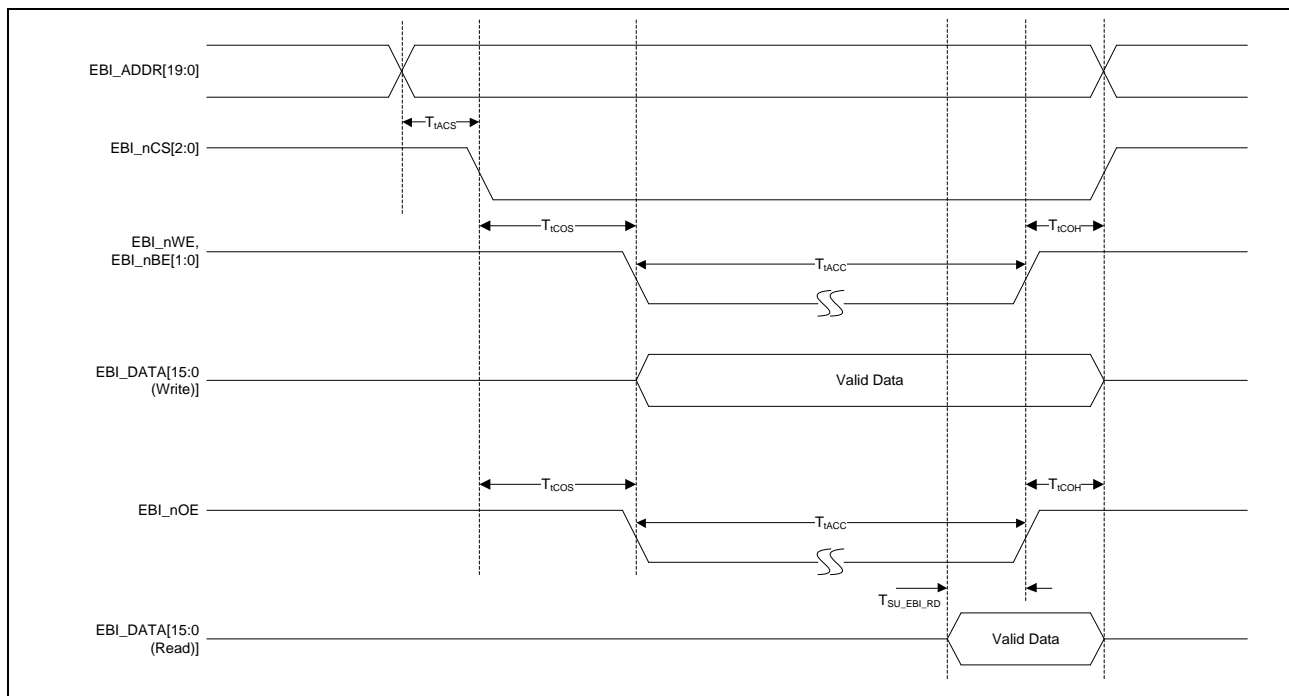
EBI_ADDR[19:0]

$T_{tACS}$

EBI_nCS[2:0]

$T_{tCOS}$

$T_{tCOH}$

EBI_nWE, EBI_nBE[1:0]

$T_{tACC}$

EBI_DATA[15:0 (Write)]

Valid Data

$T_{tCOS}$

$T_{tCOH}$

EBI_nOE

$T_{tACC}$

$T_{SU\_EBI\_RD}$

EBI_DATA[15:0 (Read)]

Valid Data